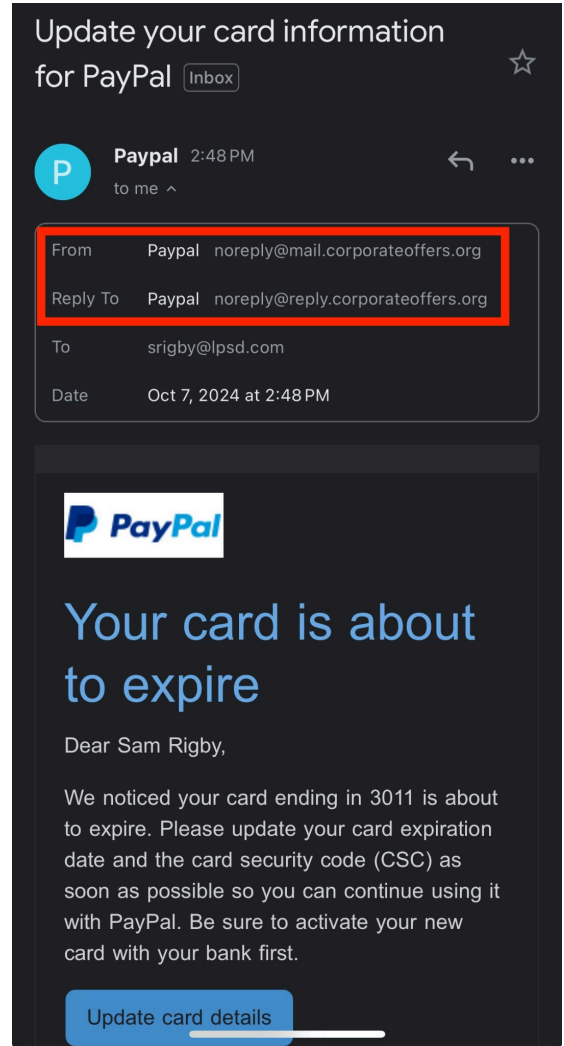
Update your card information for PayPal Inbox

P

Paypal 2:48 PM

to me ^

| | | |
|---|---|---|
| From | Paypal | noreply@mail.corporateoffers.org |
| Reply To | Paypal | noreply@reply.corporateoffers.org |
| To | srigby@lpsd.com | |
| Date | Oct 7, 2024 at 2:48 PM | |

PayPal

Your card is about to expire

Dear Sam Rigby,

We noticed your card ending in 3011 is about to expire. Please update your card expiration date and the card security code (CSC) as soon as possible so you can continue using it with PayPal. Be sure to activate your new card with your bank first.

Update card details